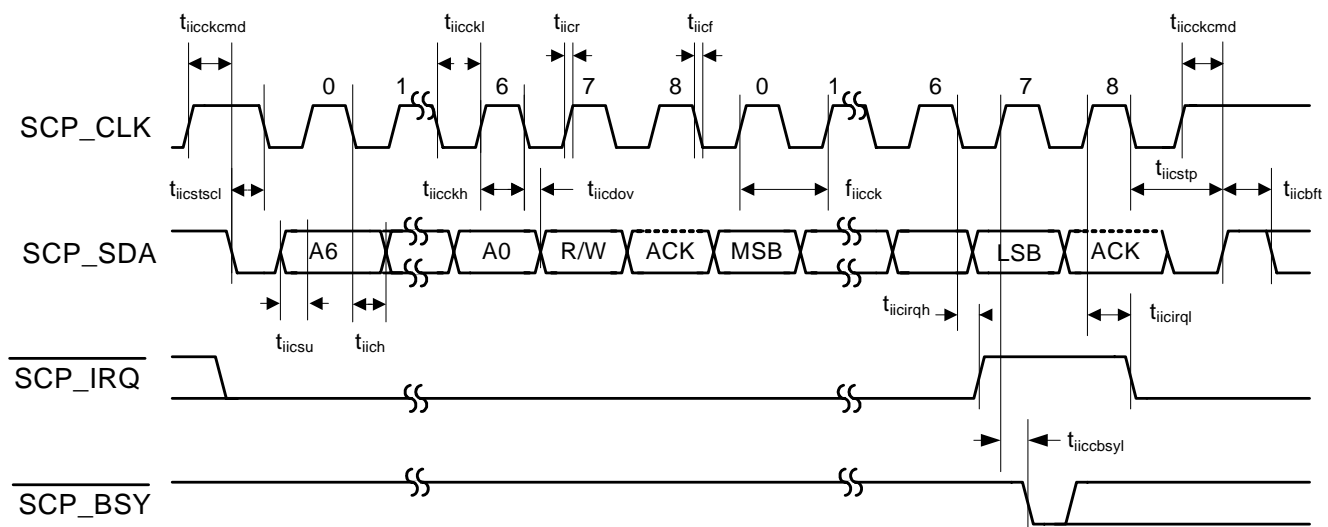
$t_{iicckcmd}$ $t_{iicckl}$ $t_{iicr}$ $t_{iicf}$ $t_{iicckcmd}$

0 1 6 7 8 0 1 6 7 8

SCP_CLK

$t_{iicstscl}$ $t_{iicckh}$ $t_{iicdov}$ $f_{iicck}$ $t_{iicstp}$ $t_{iicbft}$

SCP_SDA

A6 A0 R/W ACK MSB LSB ACK

$t_{iicsu}$ $t_{iich}$ $t_{iicirqh}$ $t_{iicirql}$

$\overline{SCP\_IRQ}$

$t_{iicbsyl}$

$\overline{SCP\_BSY}$